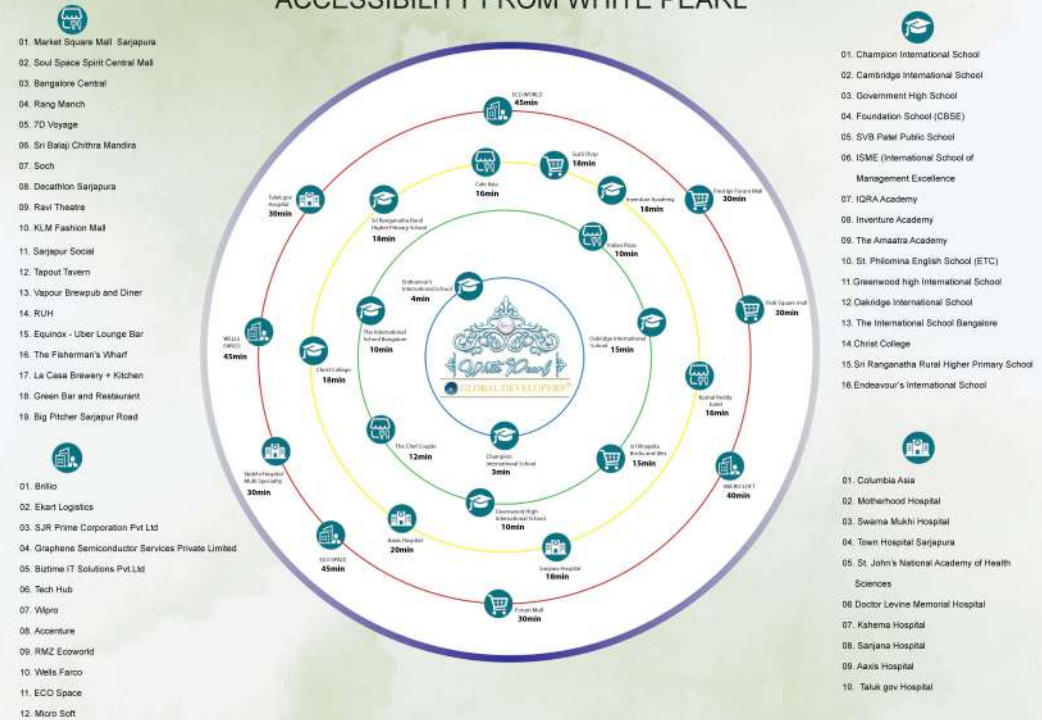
ACCESSIBILITY FROM WHITE PEARL

01. Market Square Mall Sarjapura
02. Soul Space Spirit Central Mall
03. Bangalore Central
04. Rang Manch
05. 7D Voyage
06. Sri Balaji Chithra Mandira
07. Soch
08. Decathlon Sarjapura
09. Ravi Theatre
10. KLM Fashion Mall
11. Sarjapur Social
12. Tapout Tavern
13. Vapour Brewpub and Diner
14. RUH
15. Equinox - Uber Lounge Bar
16. The Fisherman's Wharf
17. La Casa Brewery + Kitchen
18. Green Bar and Restaurant
19. Big Pitcher Sarjapur Road

01. Brillio
02. Ekart Logistics
03. SJR Prime Corporation Pvt Ltd
04. Graphene Semiconductor Services Private Limited
05. Biztime IT Solutions Pvt.Ltd
06. Tech Hub
07. Wipro
08. Accenture
09. RMZ Ecoworld
10. Wells Farco
11. ECO Space
12. Micro Soft

ECO WORLD 45min
Salt Shop 18min
Cafe Rota 16min
Inventure Academy 18min
Prestige Forum Mall 30min
Taluk gov Hospital 30min
Sri Ranganatha Rural Higher Primary School 18min
Italian Pizza 10min
Endeavour's International School 4min
Oakridge International School 15min
Total Square mall 30min
WELLS FARCO 45min
The International School Bangalore 10min
Christ College 18min
Kushal Reddy hotel 16min
The Chef Couple 12min
Champion International School 3min
Sri Bhagatha Bricks and tiles 15min
Vydehi Hospital Multi Specialty 30min
MICRO SOFT 40min
Greenwood High International School 10min
Aaxis Hospital 20min
Sanjana Hospital 18min
ECO SPACE 45min
Forum Mall 30min
White Pearl
GLOBAL DEVELOPERS

01. Champion International School
02. Cambridge International School
03. Government High School
04. Foundation School (CBSE)
05. SVB Patel Public School
06. ISME (International School of Management Excellence
07. IQRA Academy
08. Inventure Academy
09. The Amaatra Academy
10. St. Philomina English School (ETC)
11.Greenwood high International School
12.Oakridge International School
13. The International School Bangalore
14.Christ College
15.Sri Ranganatha Rural Higher Primary School
16.Endeavour's International School

01. Columbia Asia
02. Motherhood Hospital
03. Swarna Mukhi Hospital
04. Town Hospital Sarjapura
05. St. John's National Academy of Health Sciences
06 Doctor Levine Memorial Hospital
07. Kshema Hospital
08. Sanjana Hospital
09. Aaxis Hospital
10. Taluk gov Hospital